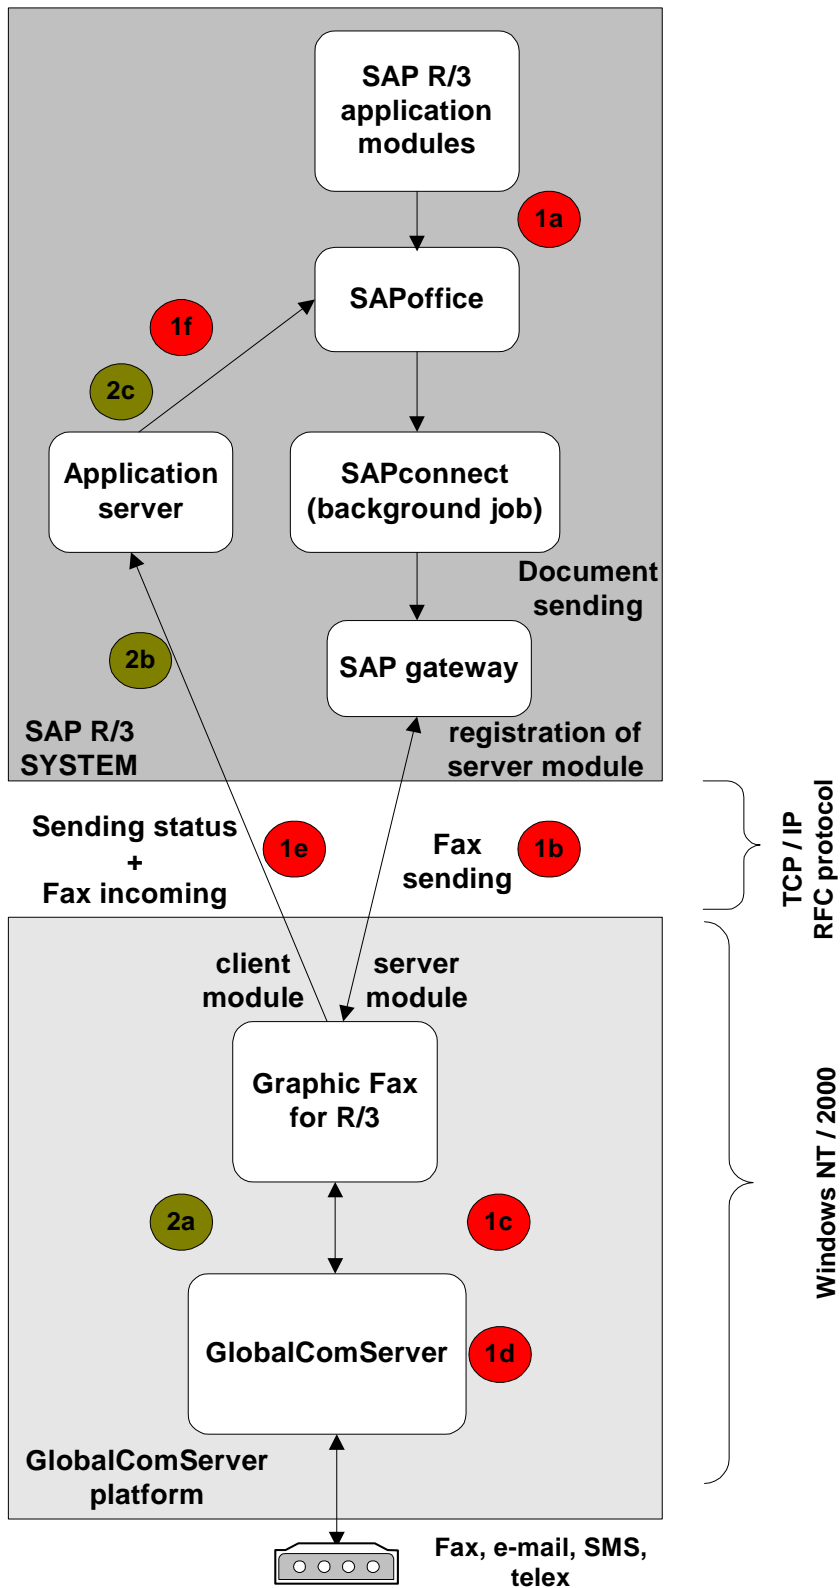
SAP R/3 application modules

1a

SAPoffice

1f

2c

Application server

SAPconnect (background job)

Document sending

2b

SAP gateway

SAP R/3 SYSTEM

registration of server module

Sending status + Fax incoming

1e

Fax sending

1b

TCP / IP RFC protocol

client module

server module

Graphic Fax for R/3

2a

1c

GlobalComServer

1d

GlobalComServer platform

Windows NT / 2000

Fax, e-mail, SMS, telex